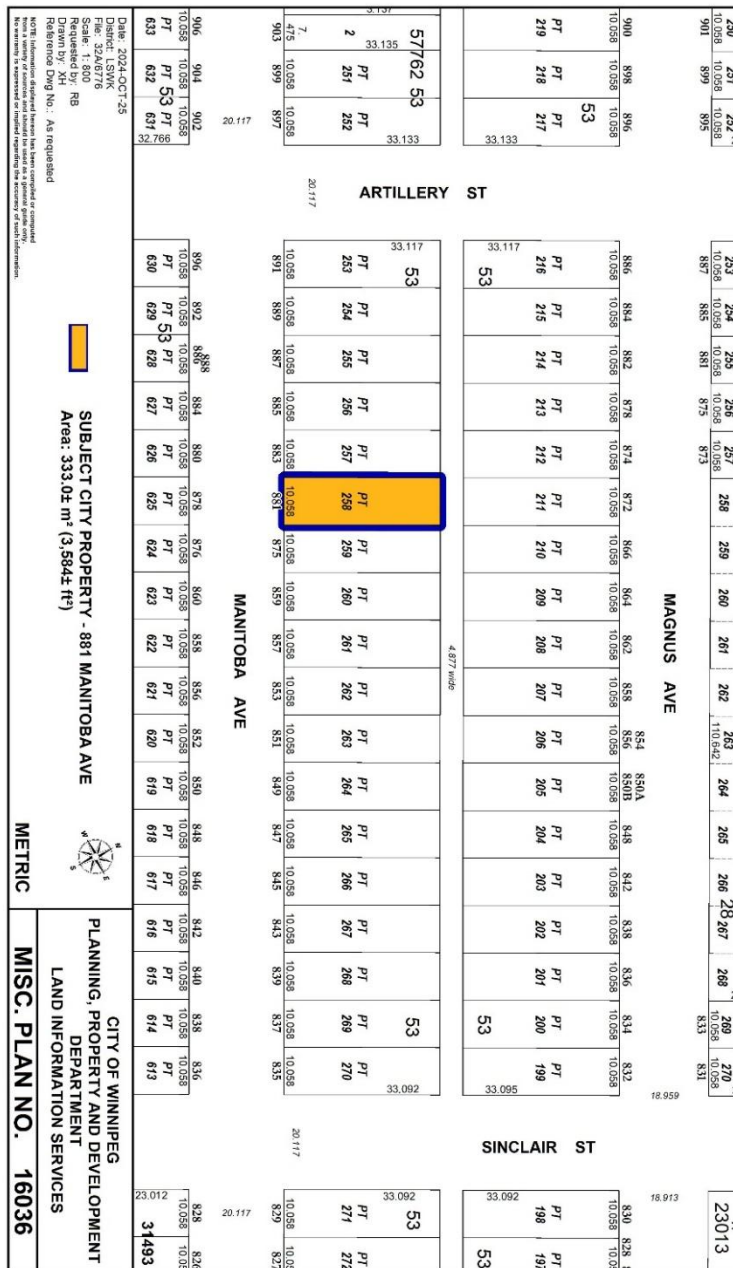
ARTILLERY ST

MAGNUS AVE

MANITOBA AVE

SINCLAIR ST

SUBJECT CITY PROPERTY - 881 MANITOBA AVE
Area: 333.0± m² (3,584± ft²)

CITY OF WINNIPEG
PLANNING, PROPERTY AND DEVELOPMENT DEPARTMENT
LAND INFORMATION SERVICES

METRIC

MISC. PLAN NO. 16036

Date: 2024-OCT-25
District: LSWK
File: 24/0776
Scale: 1 : 800
Requested by: RB
Drawn by: XH
Reference Dwg No.: As requested

NOTE: Information displayed hereon has been compiled or computed from a variety of sources and should be used as a general guide only. No warranty is expressed or implied regarding the accuracy of such information.

PT 219 PT 218 PT 217 PT 216 PT 215 PT 214 PT 213 PT 212 PT 211 PT 210 PT 209 PT 208 PT 207 PT 206 PT 205 PT 204 PT 203 PT 202 PT 201 PT 200 PT 199 PT 198 PT 197

PT 251 PT 252 PT 253 PT 254 PT 255 PT 256 PT 257 PT 258 PT 259 PT 260 PT 261 PT 262 PT 263 PT 264 PT 265 PT 266 PT 267 PT 268 PT 269 PT 270 PT 271 PT 272

PT 633 PT 632 PT 631 PT 630 PT 629 PT 628 PT 627 PT 626 PT 625 PT 624 PT 623 PT 622 PT 621 PT 620 PT 619 PT 618 PT 617 PT 616 PT 615 PT 614 PT 613

900 898 896 886 884 882 878 874 872 866 864 862 858 854 856 850A 850B 848 842 838 836 834 832 830 828

903 899 897 891 889 887 885 883 881 875 859 857 853 851 849 847 845 843 839 837 835 829 827

906 904 902 896 892 888 886 884 880 878 876 860 858 856 852 850 848 846 842 840 838 836 828 826

901 899 895 887 885 881 875 873 831 833

250 251 252 253 254 255 256 257 258 259 260 261 262 263 264 265 266 267 268 269 270

10.058 110.642 8.33

57762 53 53 53 53 53 53 53 53 53 28 23013 3149

33.135 33.133 33.133 33.117 33.117 33.092 33.095 33.092 33.092 32.766 23.012

20.117 20.117 20.117 20.117 18.959 18.913

4.877 wide

475 7.